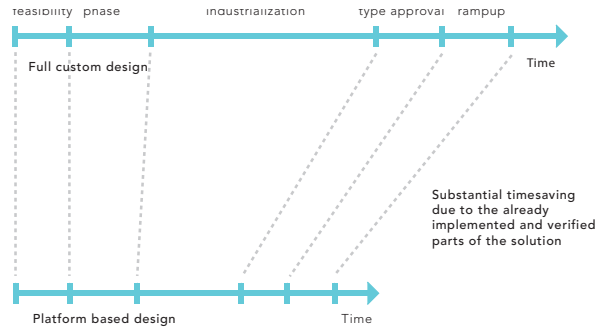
feasibility phase industrialization type approval rampup

Full custom design

Time

Substantial timesaving due to the already implemented and verified parts of the solution

Platform based design

Time